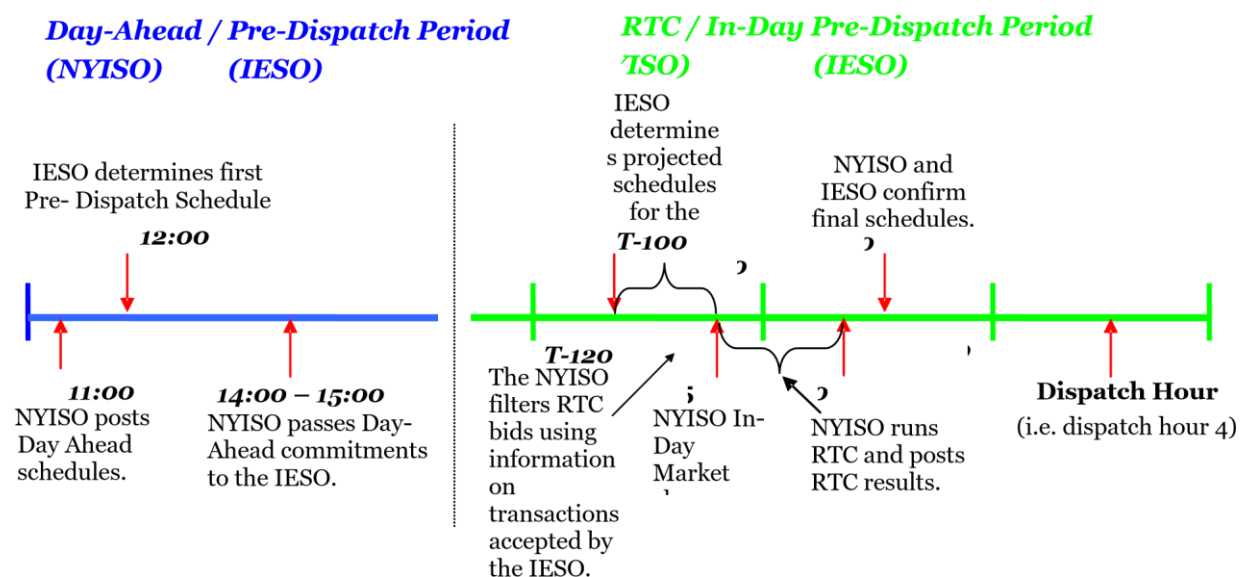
Day-Ahead / Pre-Dispatch Period
(NYISO) (IESO)

RTC / In-Day Pre-Dispatch Period
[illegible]ISO) (IESO)

IESO determines first Pre- Dispatch Schedule

12:00

11:00
NYISO posts Day Ahead schedules.

14:00 – 15:00
NYISO passes Day-Ahead commitments to the IESO.

IESO determines projected schedules for the

T-100

NYISO and IESO confirm final schedules.

T-120

The NYISO filters RTC bids using information on transactions accepted by the IESO.

NYISO In-Day Market

NYISO runs RTC and posts RTC results.

Dispatch Hour
(i.e. dispatch hour 4)